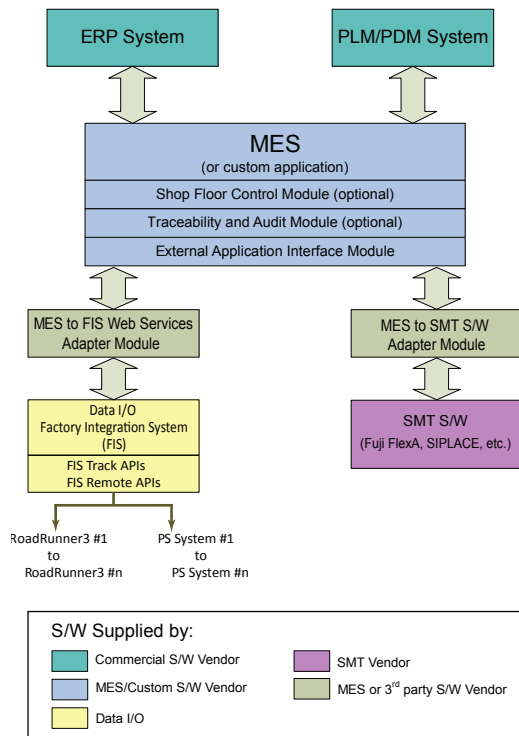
ERP System

PLM/PDM System

MES
(or custom application)

Shop Floor Control Module (optional)

Traceability and Audit Module (optional)

External Application Interface Module

MES to FIS Web Services Adapter Module

MES to SMT S/W Adapter Module

Data I/O
Factory Integration System (FIS)

FIS Track APIs
FIS Remote APIs

SMT S/W
(Fuji FlexA, SIPLACE, etc.)

RoadRunner3 #1
to
RoadRunner3 #n

PS System #1
to
PS System #n

S/W Supplied by:

Commercial S/W Vendor

SMT Vendor

MES/Custom S/W Vendor

MES or 3$^{rd}$ party S/W Vendor

Data I/O